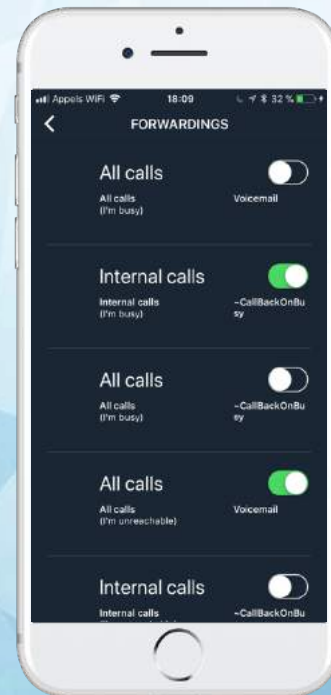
Appels WiFi 18:09 32 %

FORWARDINGS

All calls
All calls
(I'm busy)
Voicemail

Internal calls
Internal calls
(I'm busy)
~CallBackOnBusy

All calls
All calls
(I'm busy)
~CallBackOnBusy

All calls
All calls
(I'm unreachable)
Voicemail

Internal calls
Internal calls
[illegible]
~CallBackOnBu